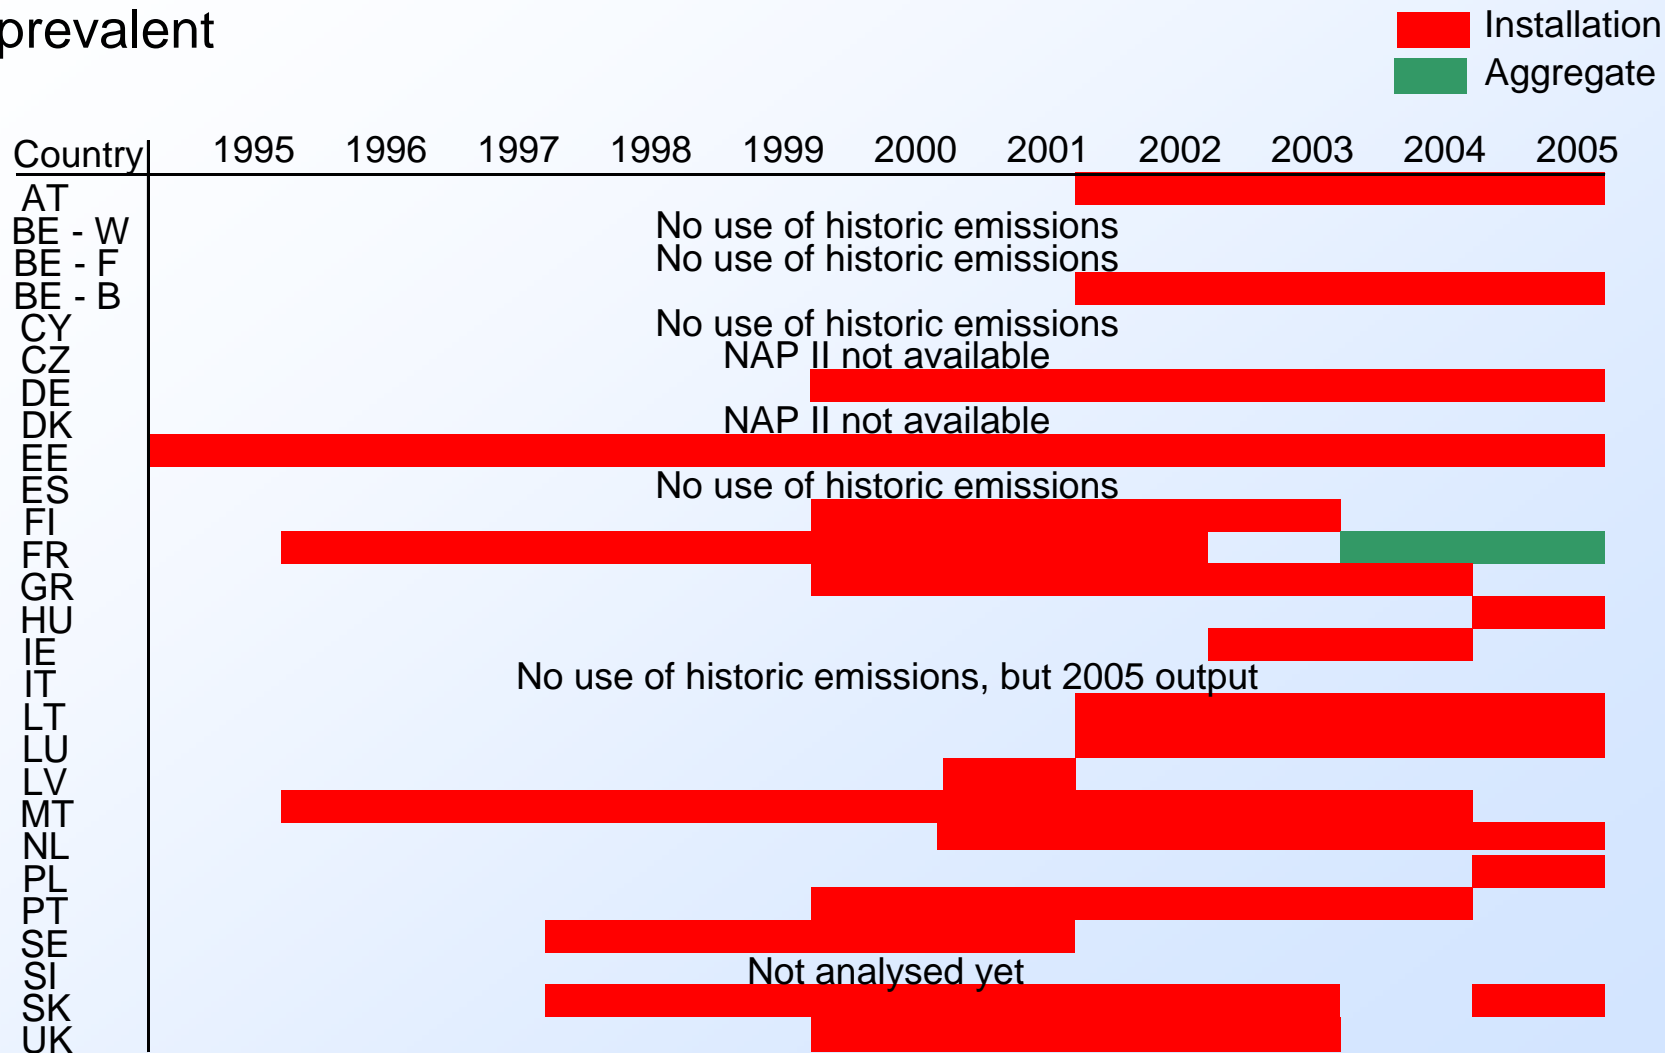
prevalent

Installation
Aggregate

Country 1995 1996 1997 1998 1999 2000 2001 2002 2003 2004 2005

AT
BE - W No use of historic emissions
BE - F No use of historic emissions
BE - B
CY No use of historic emissions
CZ NAP II not available
DE
DK NAP II not available
EE
ES No use of historic emissions
FI
FR
GR
HU
IE
IT No use of historic emissions, but 2005 output
LT
LU
LV
MT
NL
PL
PT
SE
SI Not analysed yet
SK
UK